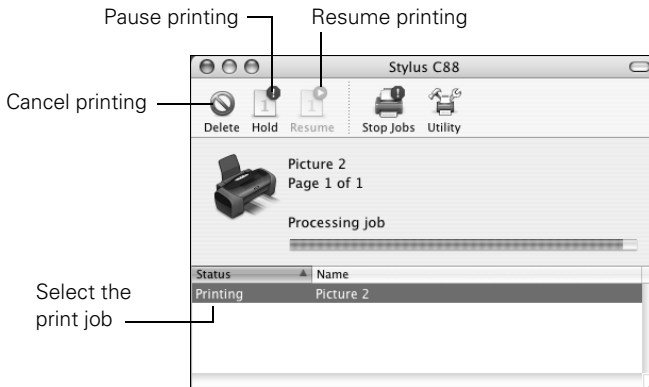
Pause printing

Resume printing

Stylus C88

Cancel printing

Delete Hold Resume Stop Jobs Utility

Picture 2
Page 1 of 1

Processing job

| Status | Name |
|---|---|
| Printing | Picture 2 |

Select the print job